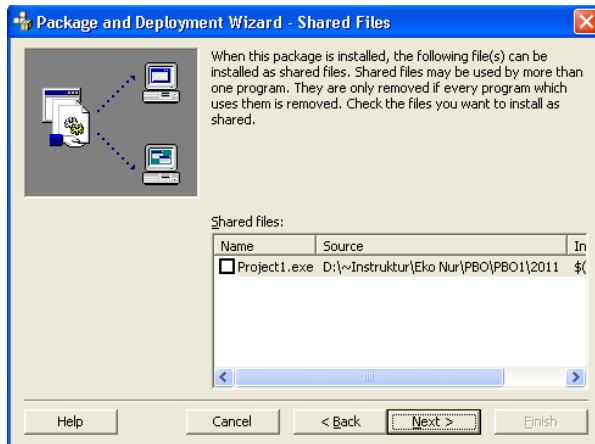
Package and Deployment Wizard - Shared Files

When this package is installed, the following file(s) can be installed as shared files. Shared files may be used by more than one program. They are only removed if every program which uses them is removed. Check the files you want to install as shared.

Shared files:

| Name | Source | In |
|---|---|---|
| Project1.exe | D:\~Instruktur\Eko Nur\PBO\PBO1\2011 | $( |

Help

Cancel

< Back

Next >

Finish